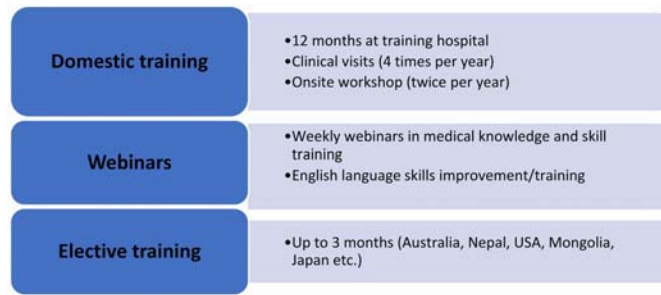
Domestic training

•12 months at training hospital
•Clinical visits (4 times per year)
•Onsite workshop (twice per year)

Webinars

•Weekly webinars in medical knowledge and skill training
•English language skills improvement/training

Elective training

•Up to 3 months (Australia, Nepal, USA, Mongolia, Japan etc.)